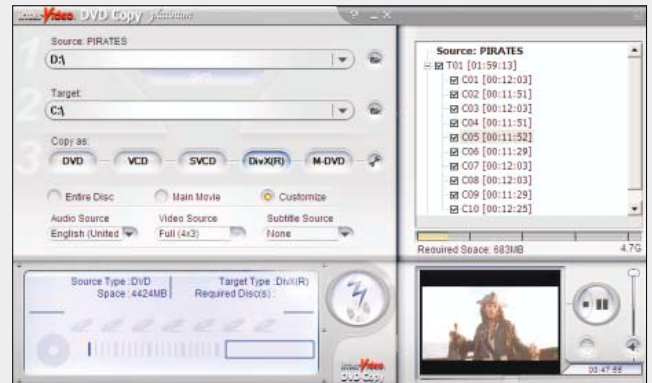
InterVideo DVD Copy platinum

? _ X

Source: PIRATES

D:\

Target:

C:\

Copy as:

DVD VCD SVCD DivX(R) M-DVD

Entire Disc Main Movie Customize

Audio Source
English (United

Video Source
Full (4x3)

Subtitle Source
None

Source: PIRATES
T01 [01:59:13]
C01 [00:12:03]
C02 [00:11:51]
C03 [00:12:03]
C04 [00:11:51]
C05 [00:11:52]
C06 [00:11:29]
C07 [00:12:03]
C08 [00:12:03]
C09 [00:11:29]
C10 [00:12:25]

Required Space: 683MB

4.7G

Source Type :DVD
Space :4424MB

Target Type :DivX(R)
Required Disc(s) :

InterVideo DVD Copy

00:47:55